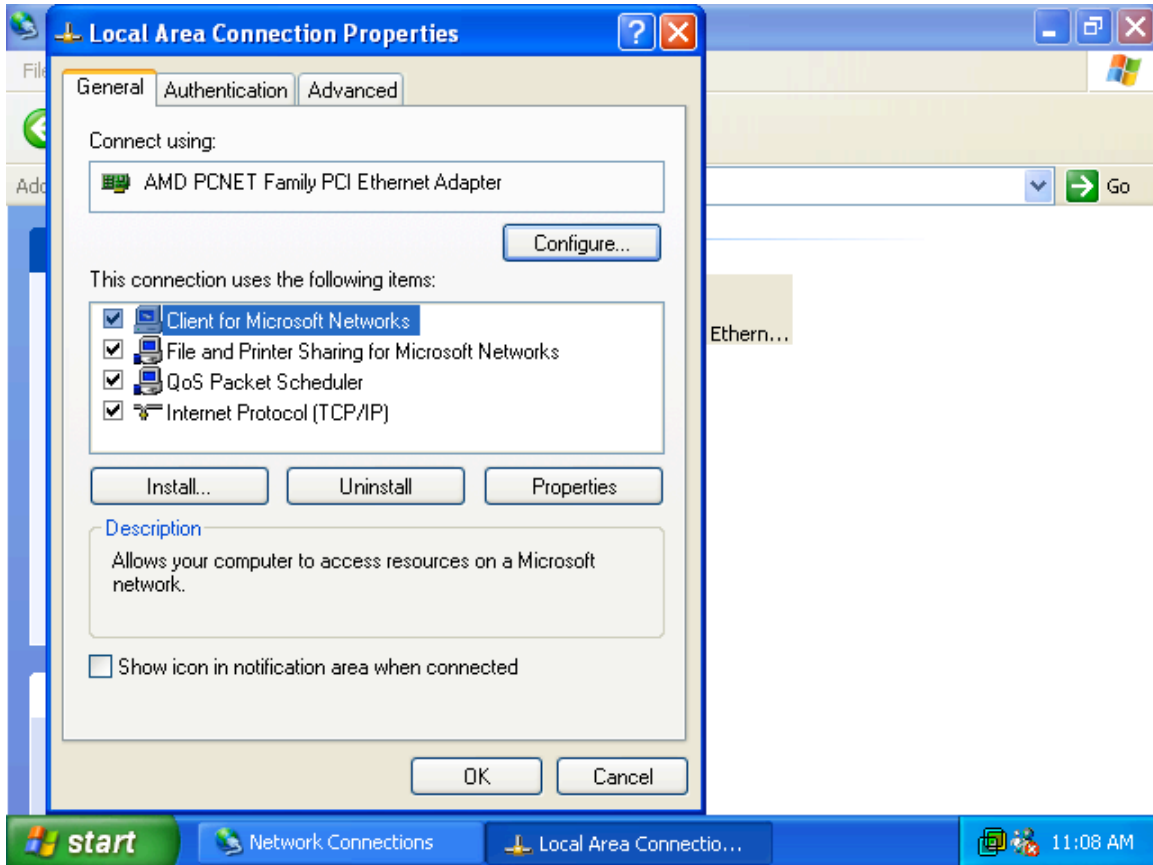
Local Area Connection Properties

General | Authentication | Advanced

Connect using:

AMD PCNET Family PCI Ethernet Adapter

Configure...

This connection uses the following items:

Client for Microsoft Networks
File and Printer Sharing for Microsoft Networks
QoS Packet Scheduler
Internet Protocol (TCP/IP)

Install... | Uninstall | Properties

Description
Allows your computer to access resources on a Microsoft network.

Show icon in notification area when connected

OK | Cancel

File
Add
Go
Ethern...

start | Network Connections | Local Area Connectio... | 11:08 AM